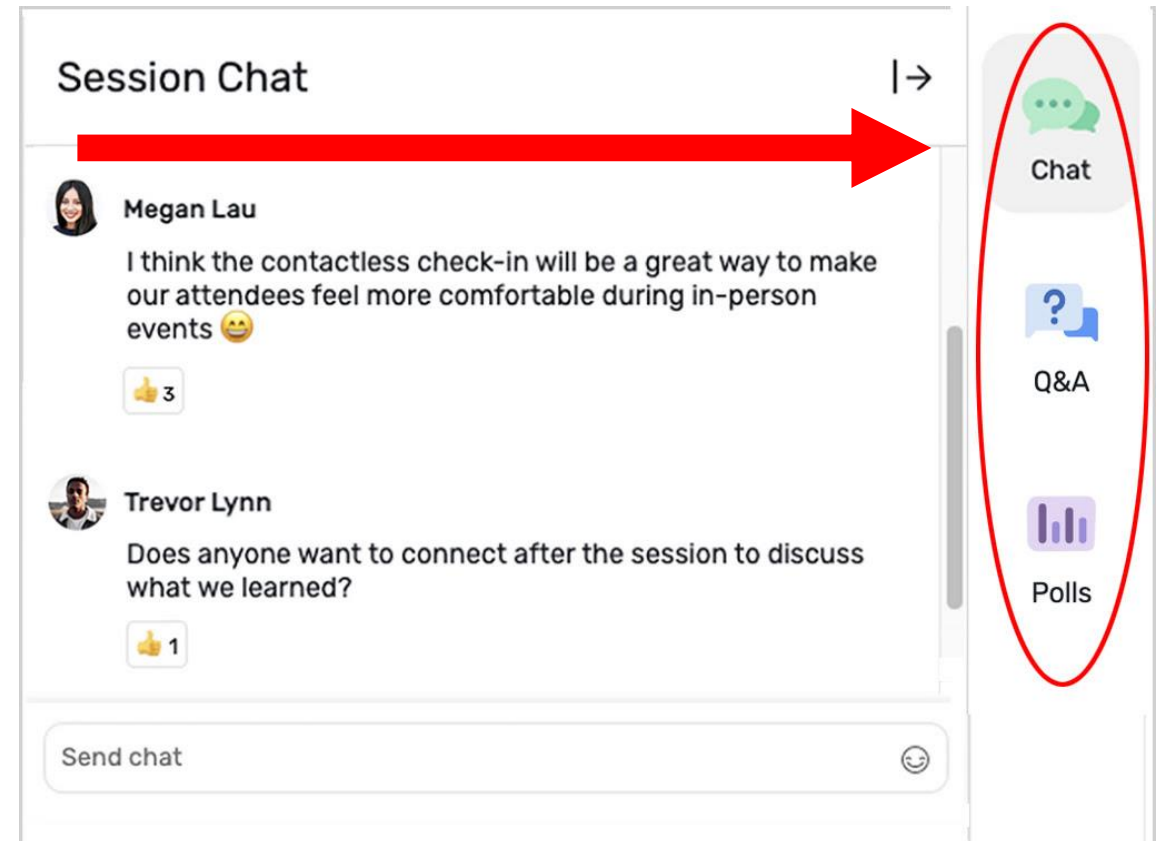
Session Chat

Megan Lau

I think the contactless check-in will be a great way to make our attendees feel more comfortable during in-person events 😄

👍 3

Trevor Lynn

Does anyone want to connect after the session to discuss what we learned?

👍 1

Send chat

Chat

Q&A

Polls